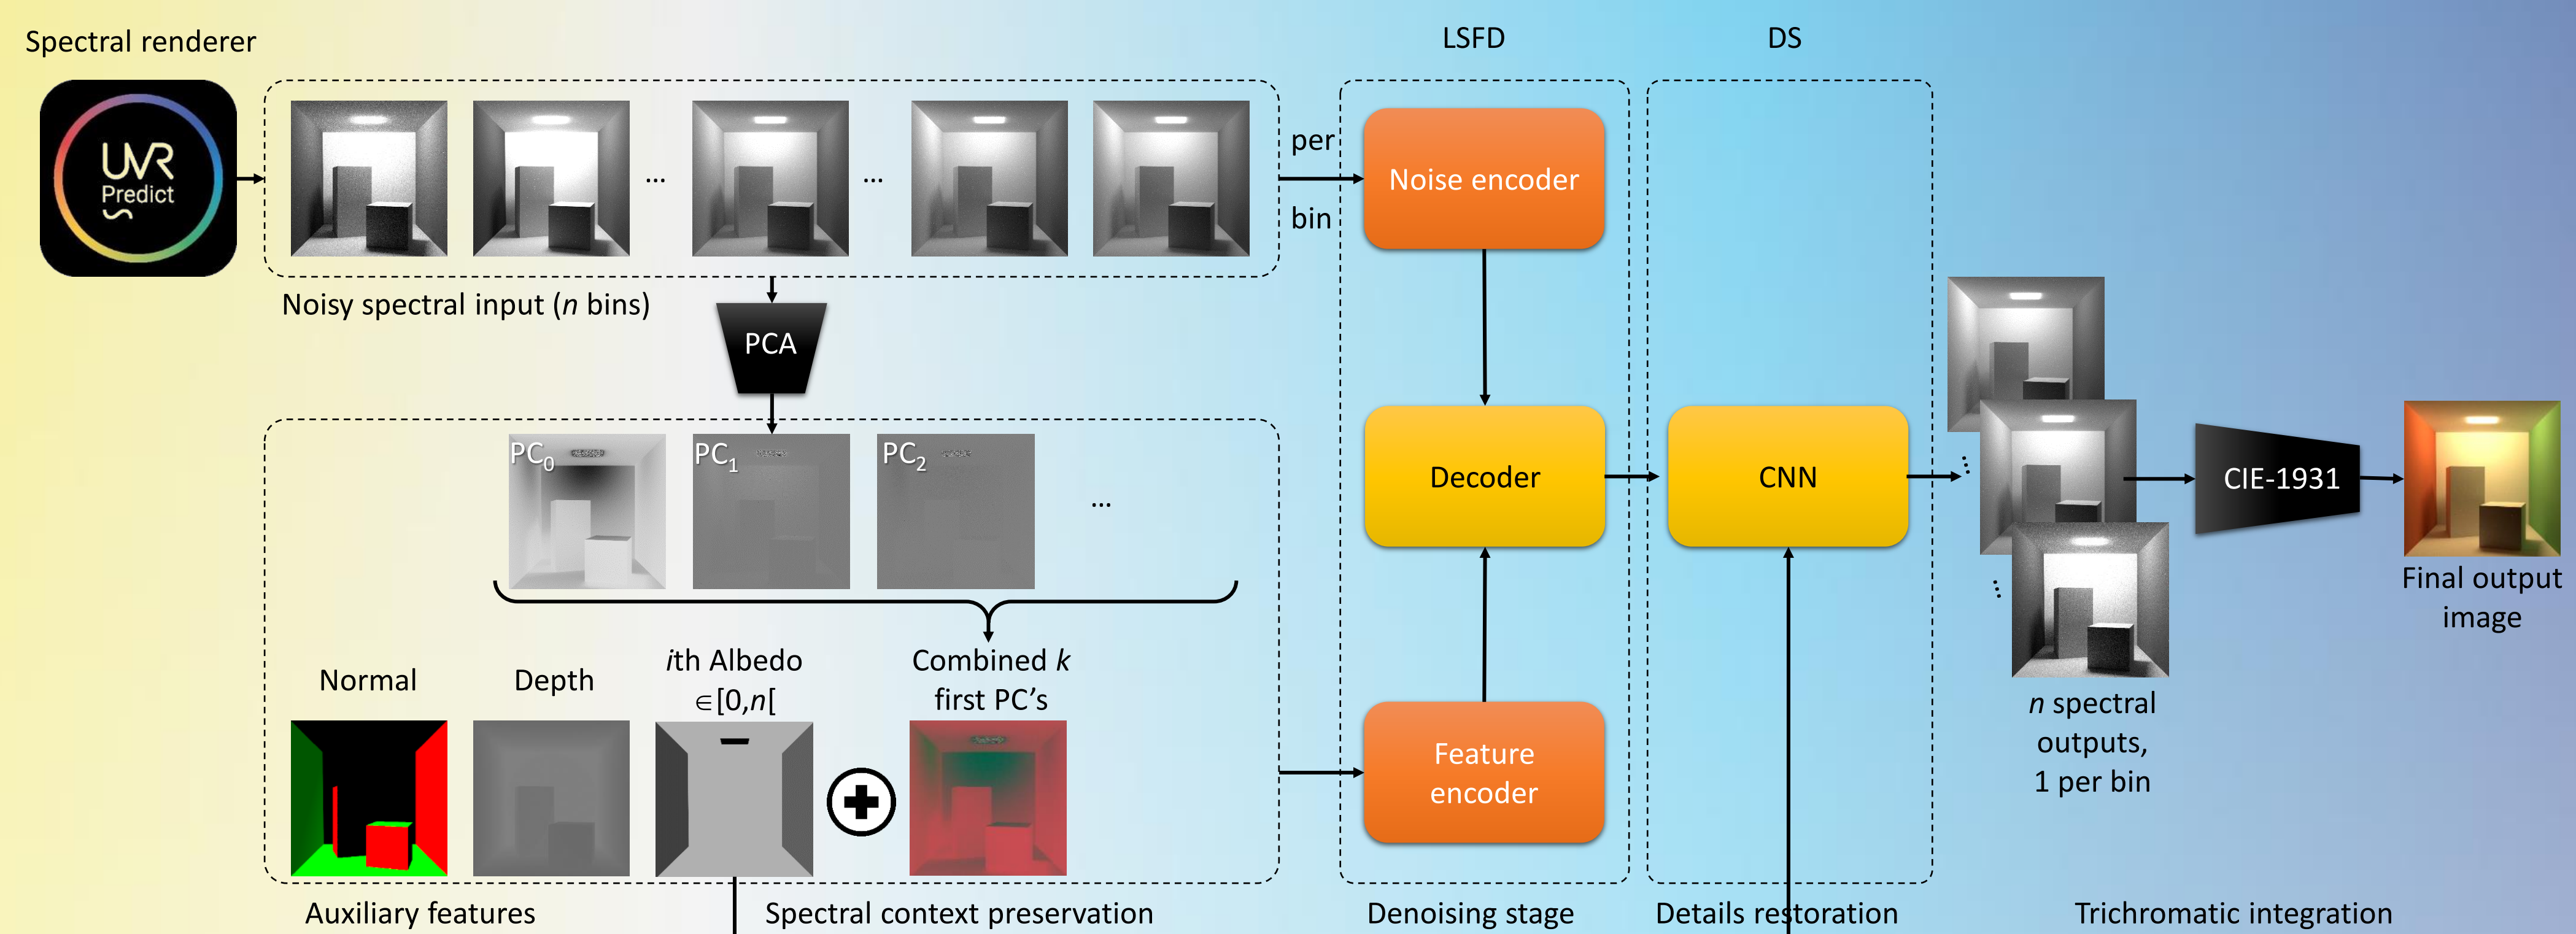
Spectral renderer

UVR Predict

...

...

Noisy spectral input ($n$ bins)

PCA

$PC_0$

$PC_1$

$PC_2$

...

Normal

Depth

$i$th Albedo $\in[0,n[$

Combined $k$ first PC's

Auxiliary features

Spectral context preservation

per bin

LSFD

Noise encoder

Decoder

Feature encoder

Denoising stage

DS

CNN

Details restoration

$n$ spectral outputs, 1 per bin

CIE-1931

Final output image

Trichromatic integration